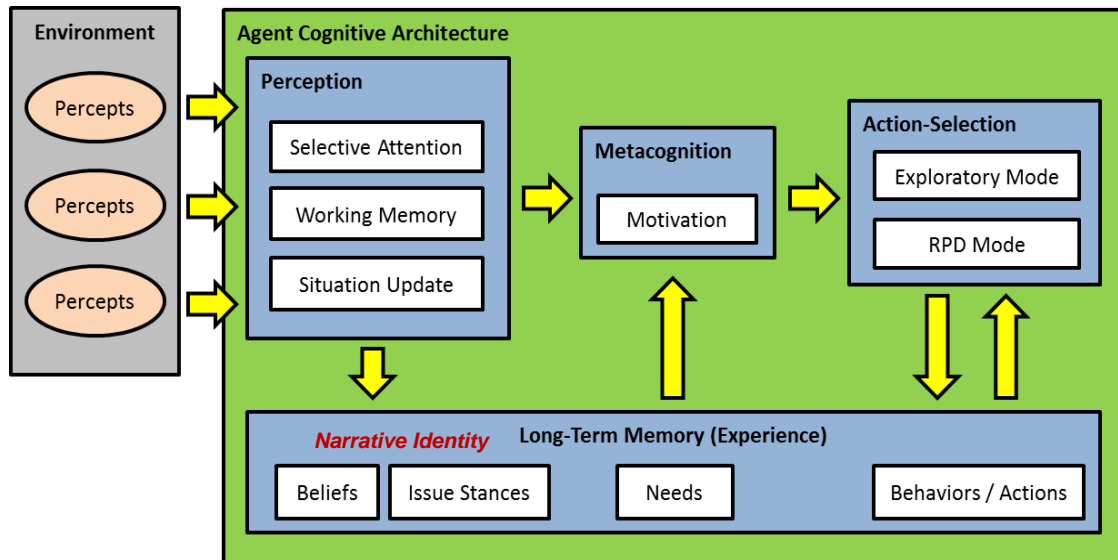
Environment

Percepts

Percepts

Percepts

Agent Cognitive Architecture

Perception

Selective Attention

Working Memory

Situation Update

Metacognition

Motivation

Action-Selection

Exploratory Mode

RPD Mode

Narrative Identity

Long-Term Memory (Experience)

Beliefs

Issue Stances

Needs

Behaviors / Actions